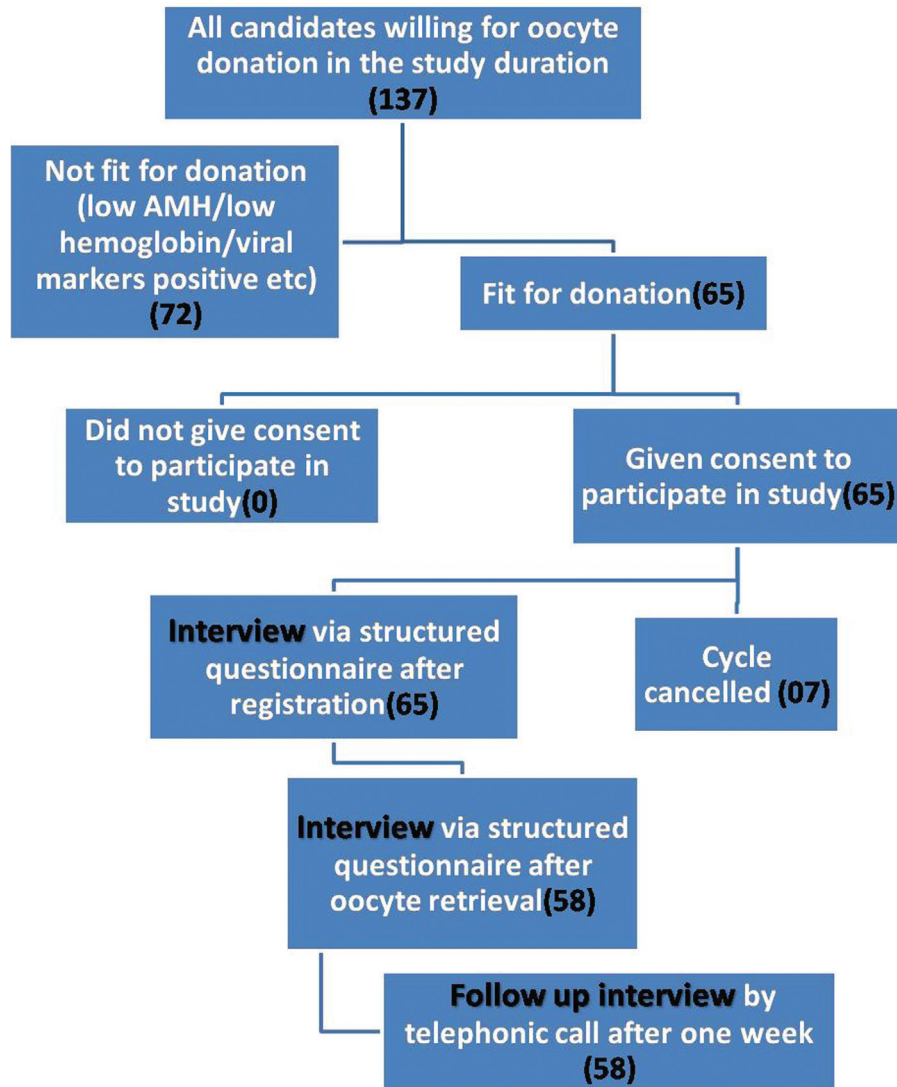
All candidates willing for oocyte donation in the study duration (137)

Not fit for donation (low AMH/low hemoglobin/viral markers positive etc) (72)

Fit for donation(65)

Did not give consent to participate in study(0)

Given consent to participate in study(65)

Interview via structured questionnaire after registration(65)

Cycle cancelled (07)

Interview via structured questionnaire after oocyte retrieval(58)

Follow up interview by telephonic call after one week (58)